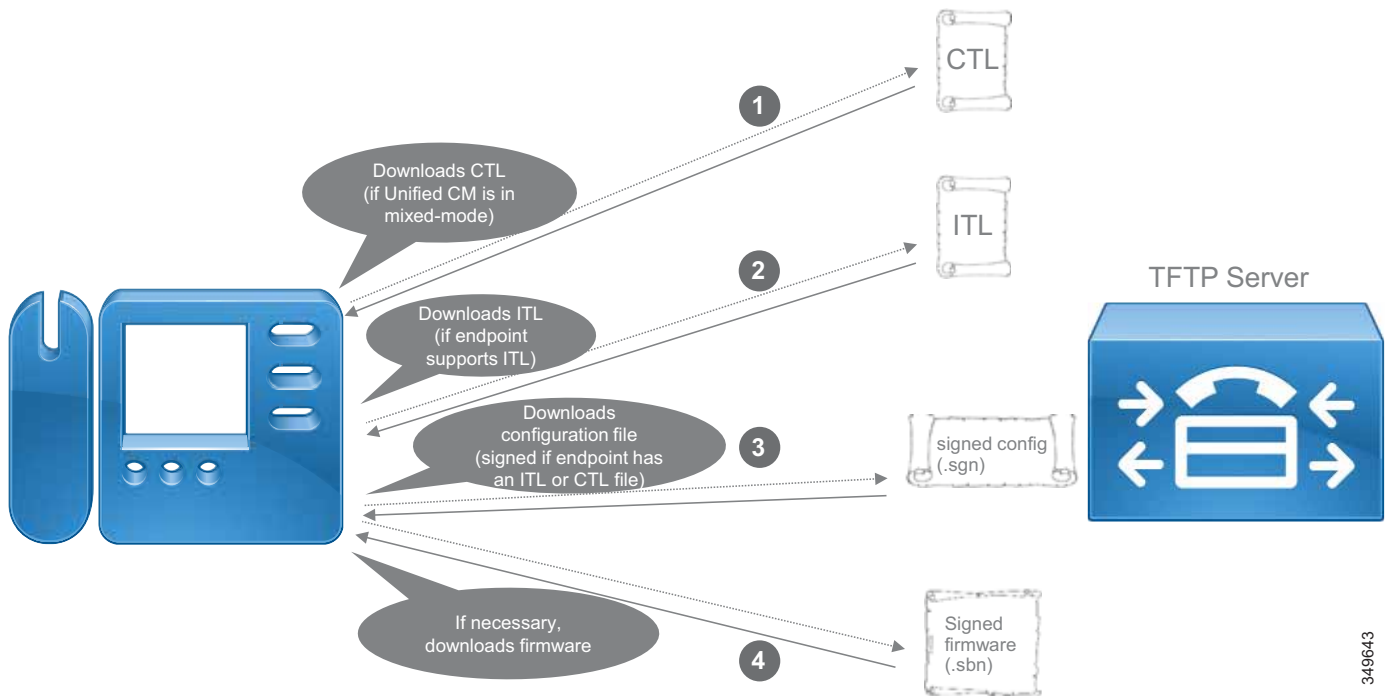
CTL

1

Downloads CTL (if Unified CM is in mixed-mode)

ITL

2

TFTP Server

Downloads ITL (if endpoint supports ITL)

Downloads configuration file (signed if endpoint has an ITL or CTL file)

3

signed config (.sgn)

If necessary, downloads firmware

Signed firmware (.sbn)

4

349643